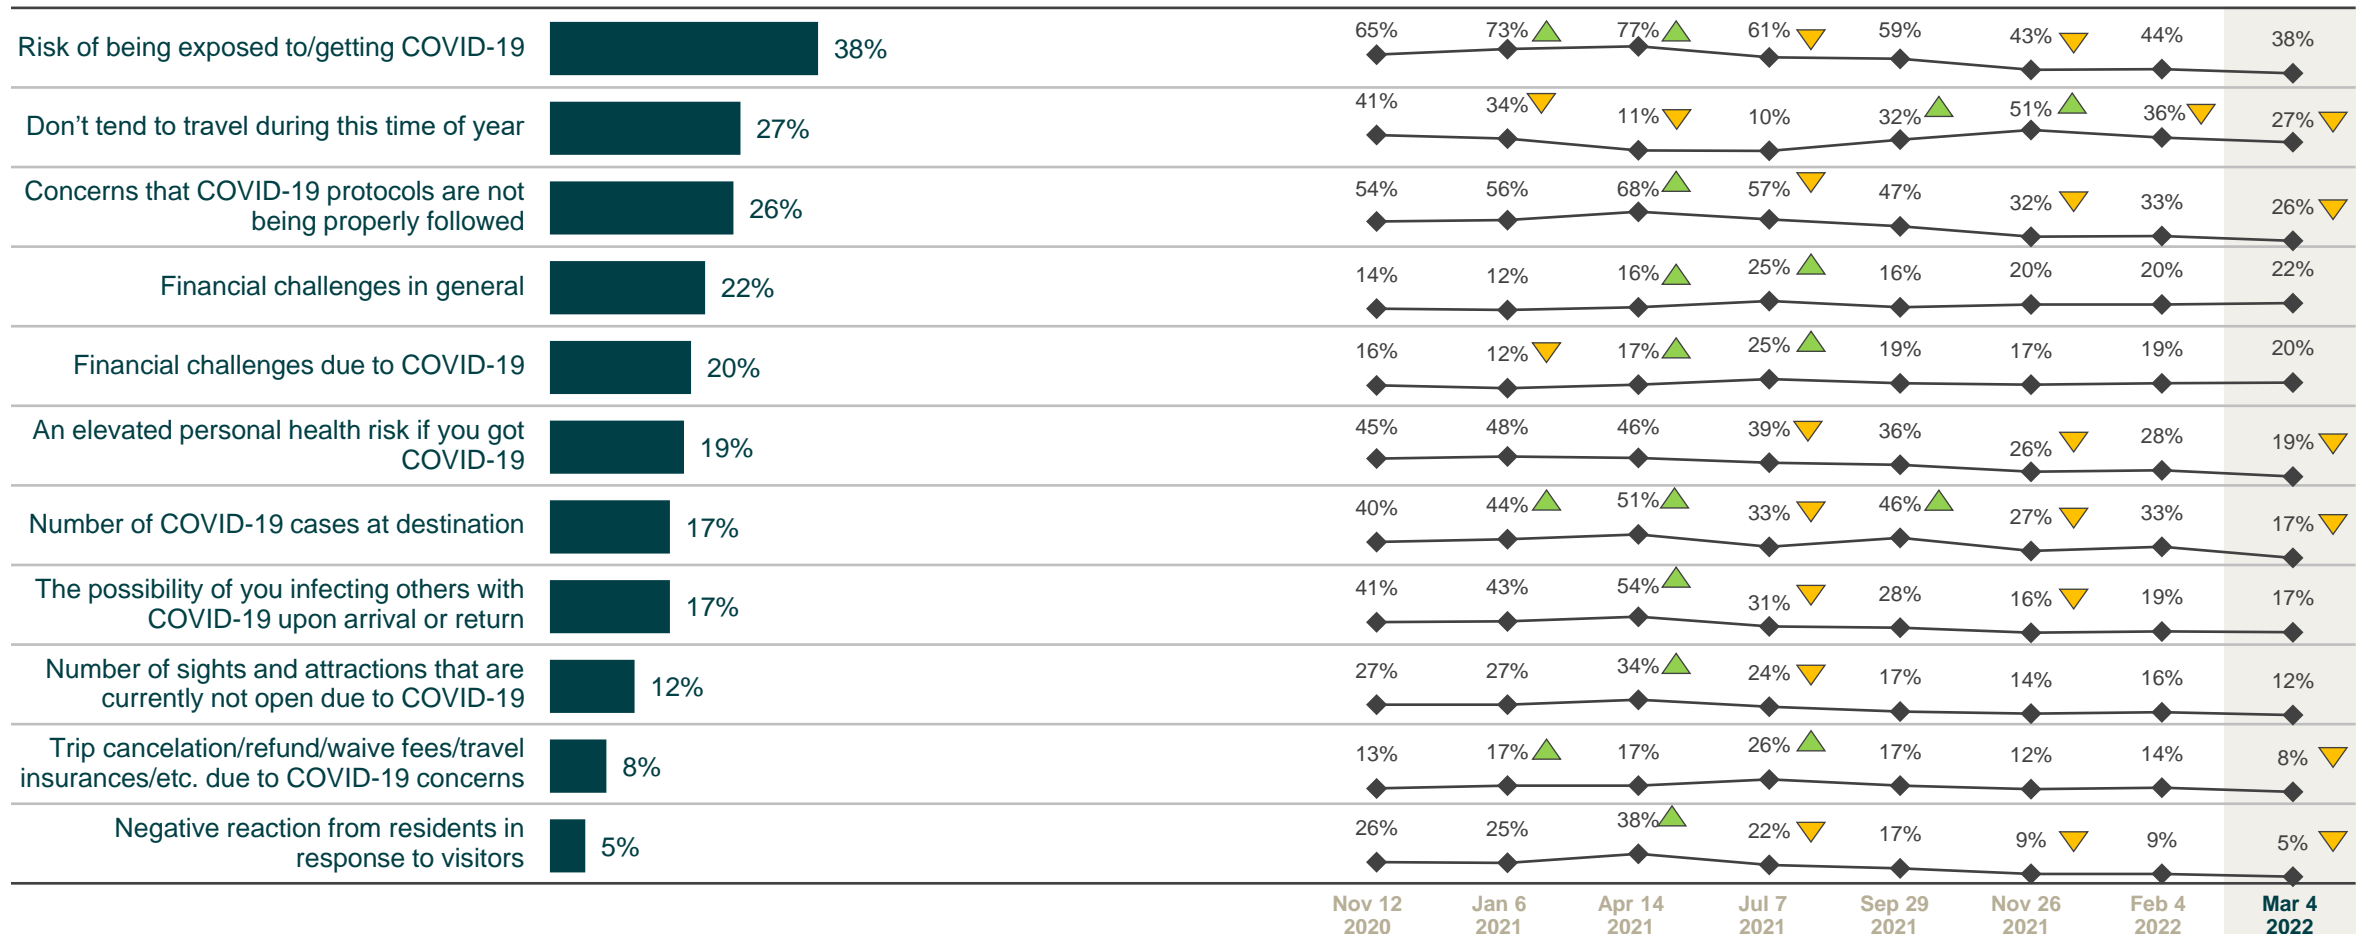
| | | Nov 12 2020 | Jan 6 2021 | Apr 14 2021 | Jul 7 2021 | Sep 29 2021 | Nov 26 2021 | Feb 4 2022 | Mar 4 2022 |
|---|---|---|---|---|---|---|---|---|---|
| Risk of being exposed to/getting COVID-19 | 38% | 65% | 73% | 77% | 61% | 59% | 43% | 44% | 38% |
| Don't tend to travel during this time of year | 27% | 41% | 34% | 11% | 10% | 32% | 51% | 36% | 27% |
| Concerns that COVID-19 protocols are not being properly followed | 26% | 54% | 56% | 68% | 57% | 47% | 32% | 33% | 26% |
| Financial challenges in general | 22% | 14% | 12% | 16% | 25% | 16% | 20% | 20% | 22% |
| Financial challenges due to COVID-19 | 20% | 16% | 12% | 17% | 25% | 19% | 17% | 19% | 20% |
| An elevated personal health risk if you got COVID-19 | 19% | 45% | 48% | 46% | 39% | 36% | 26% | 28% | 19% |
| Number of COVID-19 cases at destination | 17% | 40% | 44% | 51% | 33% | 46% | 27% | 33% | 17% |
| The possibility of you infecting others with COVID-19 upon arrival or return | 17% | 41% | 43% | 54% | 31% | 28% | 16% | 19% | 17% |
| Number of sights and attractions that are currently not open due to COVID-19 | 12% | 27% | 27% | 34% | 24% | 17% | 14% | 16% | 12% |
| Trip cancelation/refund/waive fees/travel insurances/etc. due to COVID-19 concerns | 8% | 13% | 17% | 17% | 26% | 17% | 12% | 14% | 8% |
| Negative reaction from residents in response to visitors | 5% | 26% | 25% | 38% | 22% | 17% | 9% | 9% | 5% |